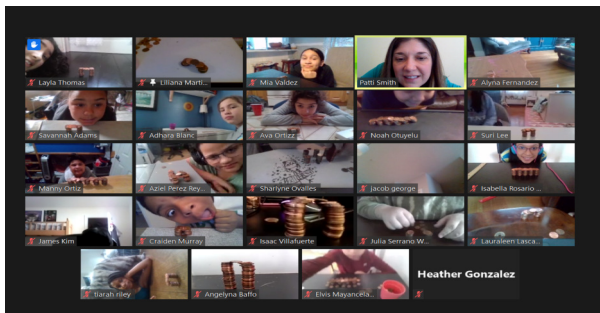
Layla Thomas
Liliana Marti...
Mia Valdez
Patti Smith
Alyna Fernandez
Savannah Adams
Adhara Blanc
Ava Ortiz
Noah Otuyelu
Suri Lee
Manny Ortiz
Aziel Perez Rey...
Sharlyne Ovalles
jacob george
Isabella Rosario...
James Kim
Craiden Murray
Isaac Villafuerte
Julia Serrano W...
Lauraleen Lasca...
Tiarah Riley
Angelyna Baffo
Elvis Mayancela...
Heather Gonzalez